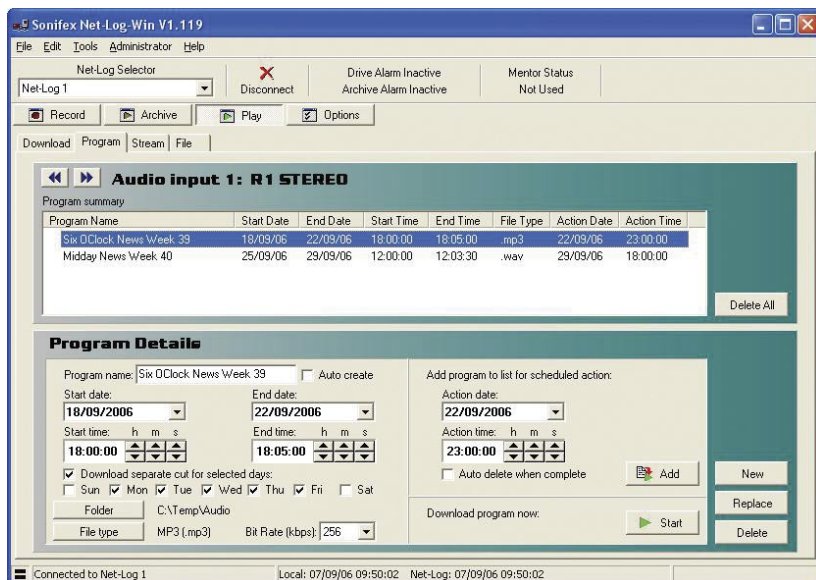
Sonifex Net-Log-Win V1.119

File Edit Tools Administrator Help

Net-Log Selector
Net-Log 1

Disconnect

Drive Alarm Inactive
Archive Alarm Inactive

Mentor Status
Not Used

Record | Archive | Play | Options

Download | Program | Stream | File

Audio input 1: R1 STEREO

Program summary

| Program Name | Start Date | End Date | Start Time | End Time | File Type | Action Date | Action Time |
|---|---|---|---|---|---|---|---|
| Six OClock News Week 39 | 18/09/06 | 22/09/06 | 18:00:00 | 18:05:00 | .mp3 | 22/09/06 | 23:00:00 |
| Midday News Week 40 | 25/09/06 | 29/09/06 | 12:00:00 | 12:03:30 | .wav | 29/09/06 | 18:00:00 |

Delete All

Program Details

Program name: Six OClock News Week 39
Auto create

Start date:
18/09/2006

End date:
22/09/2006

Start time: h m s
18:00:00

End time: h m s
18:05:00

Download separate cut for selected days:
Sun Mon Tue Wed Thu Fri Sat

Folder C:\Temp\Audio

File type MP3 (.mp3) Bit Rate (kbps): 256

Add program to list for scheduled action:

Action date:
22/09/2006

Action time: h m s
23:00:00

Auto delete when complete

Add

Download program now:

Start

New

Replace

Delete

Connected to Net-Log 1

Local: 07/09/06 09:50:02 Net-Log: 07/09/06 09:50:02